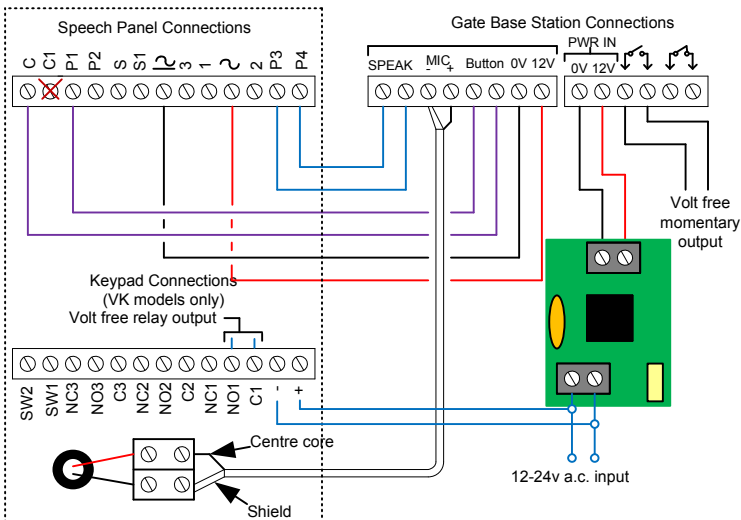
Speech Panel Connections

C C1 P1 P2 S S1 3 1 ~ 2 P3 P4

Gate Base Station Connections

SPEAK MIC - + Button 0V 12V

PWR IN
0V 12V

Volt free momentary output

Keypad Connections (VK models only)
Volt free relay output

SW2 SW1 NC3 NO3 C3 NC2 NO2 C2 NC1 NO1 C1 - +

Centre core

Shield

12-24v a.c. input